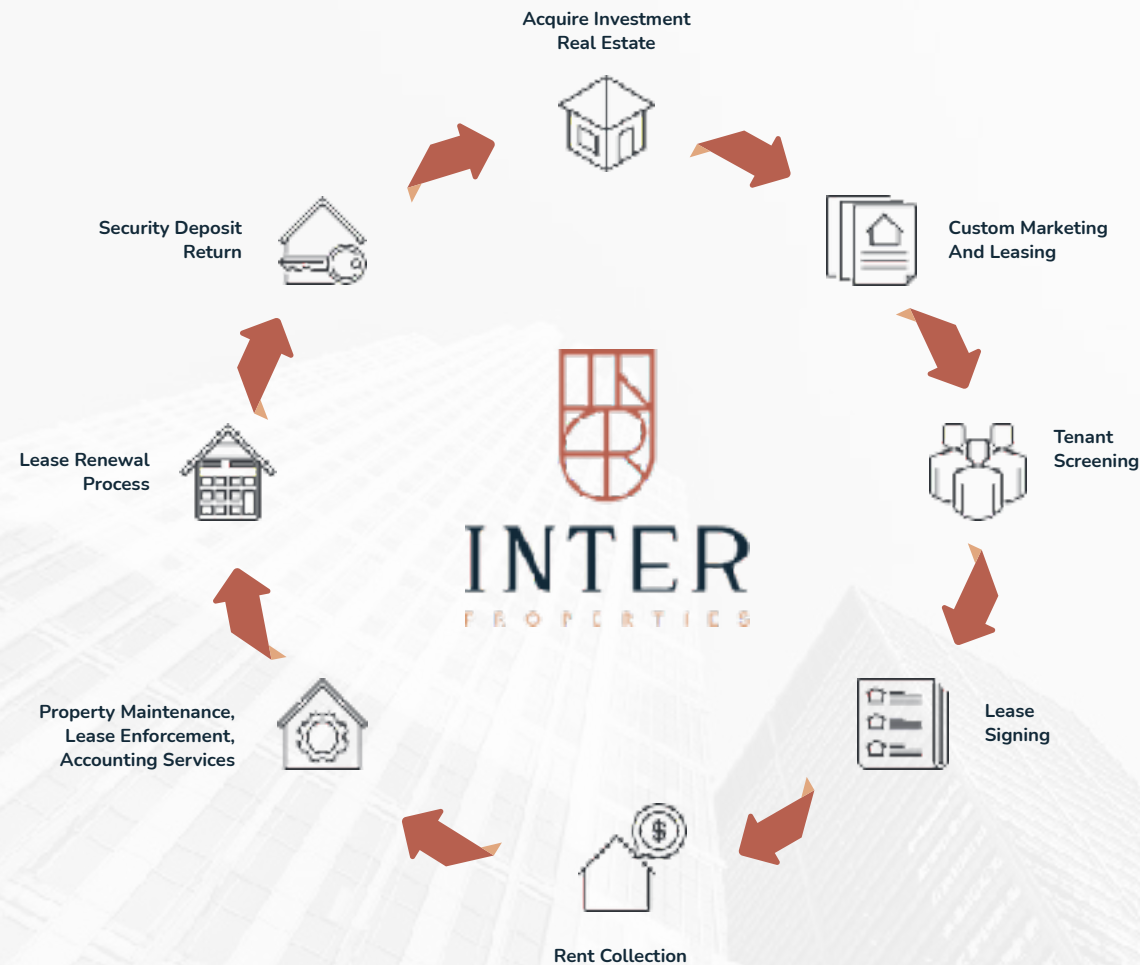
Acquire Investment Real Estate

Custom Marketing And Leasing

Tenant Screening

Lease Signing

$

Rent Collection

Property Maintenance, Lease Enforcement, Accounting Services

Lease Renewal Process

Security Deposit Return

INTER

PROPERTIES